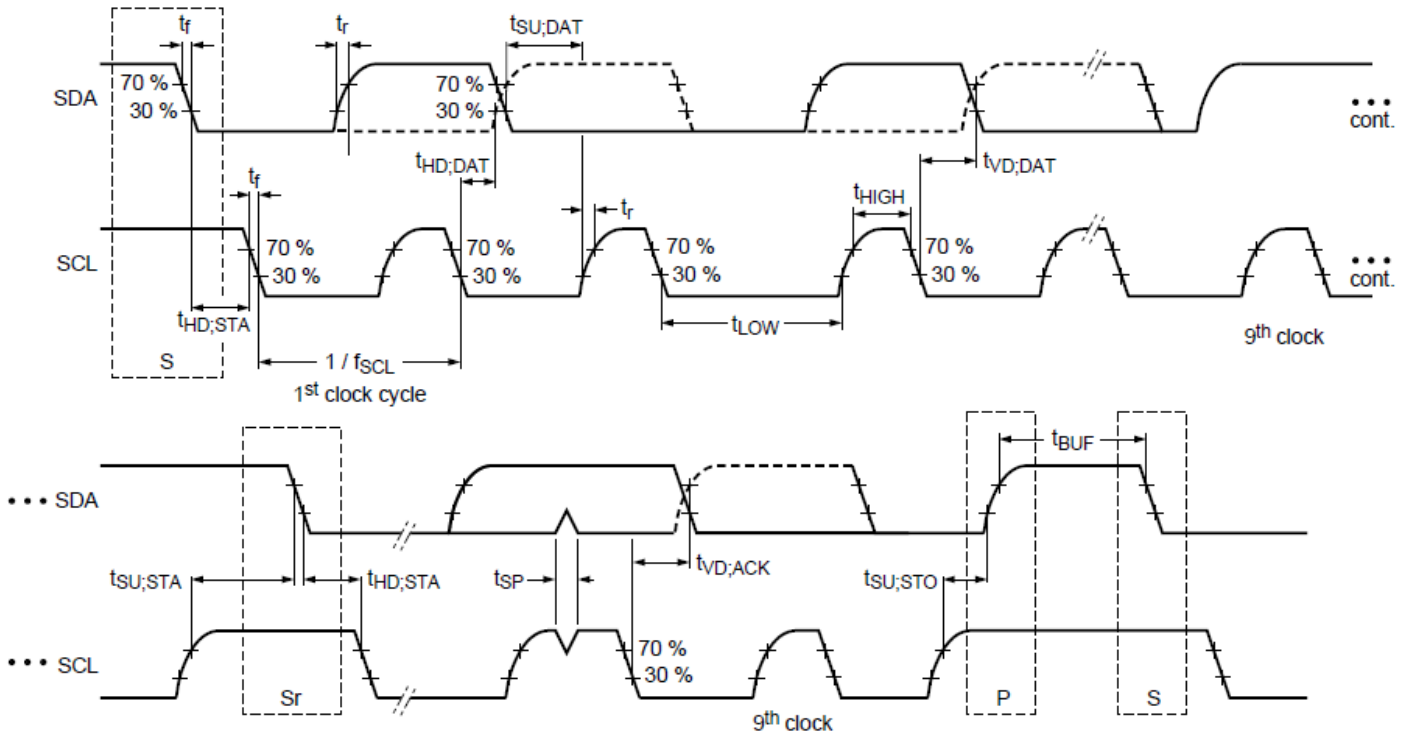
$t_f$
$t_r$
$t_{SU;DAT}$
70 %
30 %
SDA
70 %
30 %
• • •
cont.
$t_{HD;DAT}$
$t_{VD;DAT}$
$t_f$
$t_r$
$t_{HIGH}$
SCL
70 %
30 %
70 %
30 %
70 %
30 %
70 %
30 %
• • •
cont.
$t_{HD;STA}$
$t_{LOW}$
9$^{th}$ clock
S
1 / $f_{SCL}$
1$^{st}$ clock cycle

• • • SDA
$t_{BUF}$
$t_{SU;STA}$
$t_{HD;STA}$
$t_{SP}$
$t_{VD;ACK}$
$t_{SU;STO}$
• • • SCL
70 %
30 %
Sr
9$^{th}$ clock
P
S